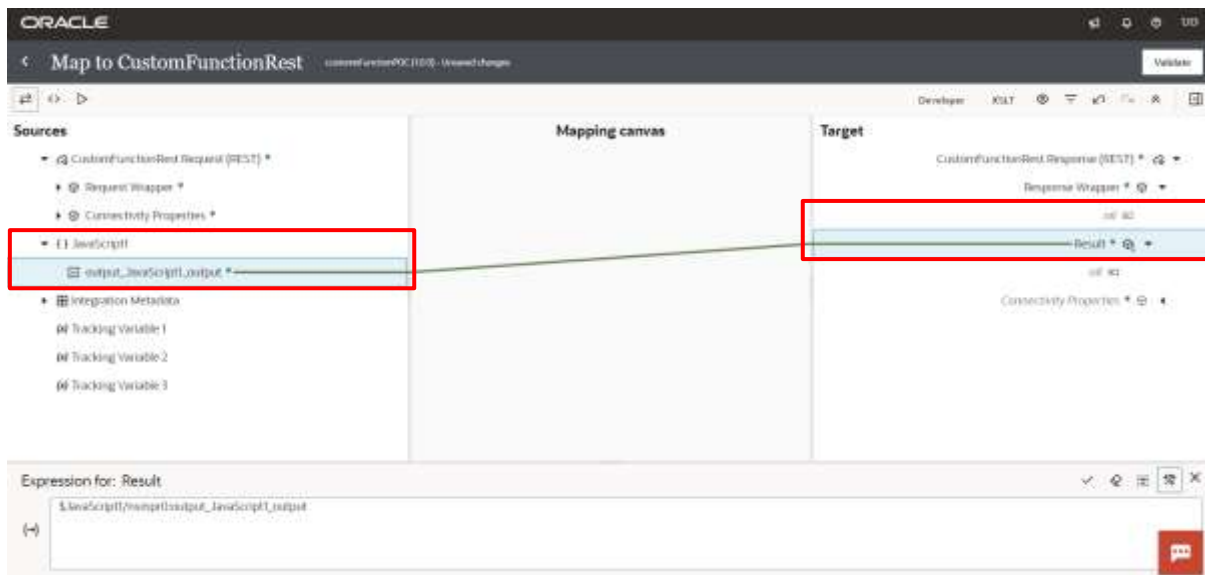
ORACLE

UD

Map to CustomFunctionRest customFunctionPOC (1.0.0) - Unsaved changes

Validate

Developer XSLT

Sources

CustomFunctionRest Request (REST) *

Request Wrapper *

Connectivity Properties *

JavaScript1

output_JavaScript1_output *

Integration Metadata

Tracking Variable 1

Tracking Variable 2

Tracking Variable 3

Mapping canvas

Target

CustomFunctionRest Response (REST) *

Response Wrapper *

Result *

Connectivity Properties *

Expression for: Result

$JavaScript1/nsmpr0:output_JavaScript1_output